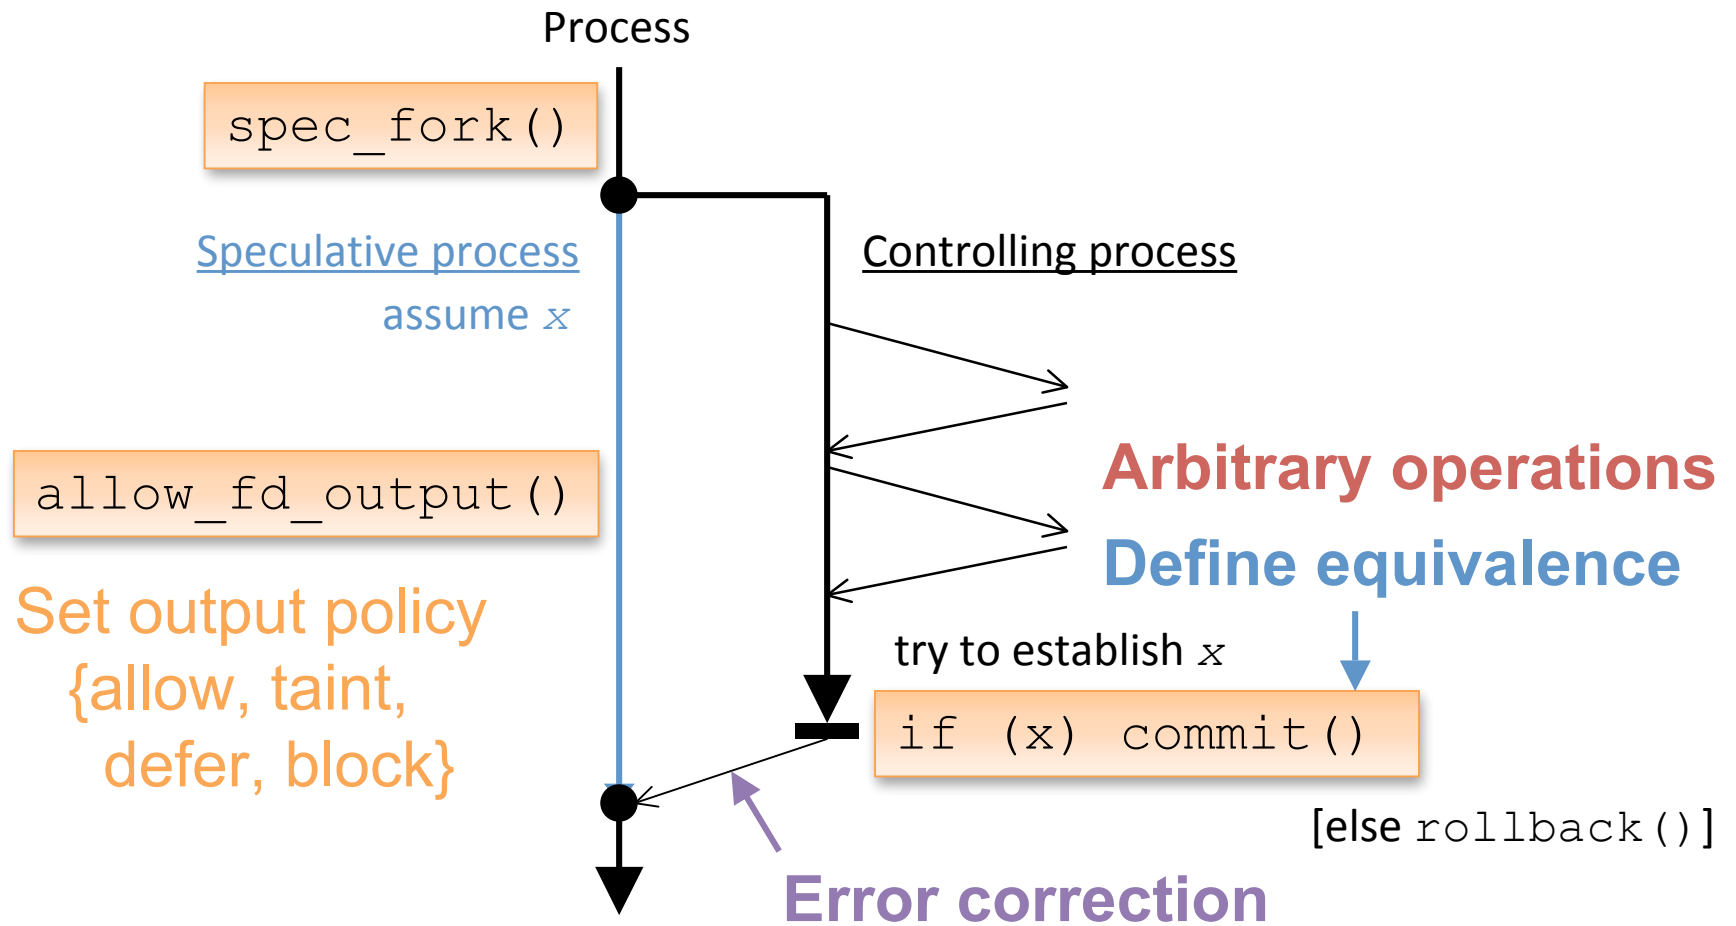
Process

spec_fork()

Speculative process

assume $x$

Controlling process

allow_fd_output()

Arbitrary operations

Define equivalence

Set output policy {allow, taint, defer, block}

try to establish $x$

if (x) commit()

[else rollback()]

Error correction